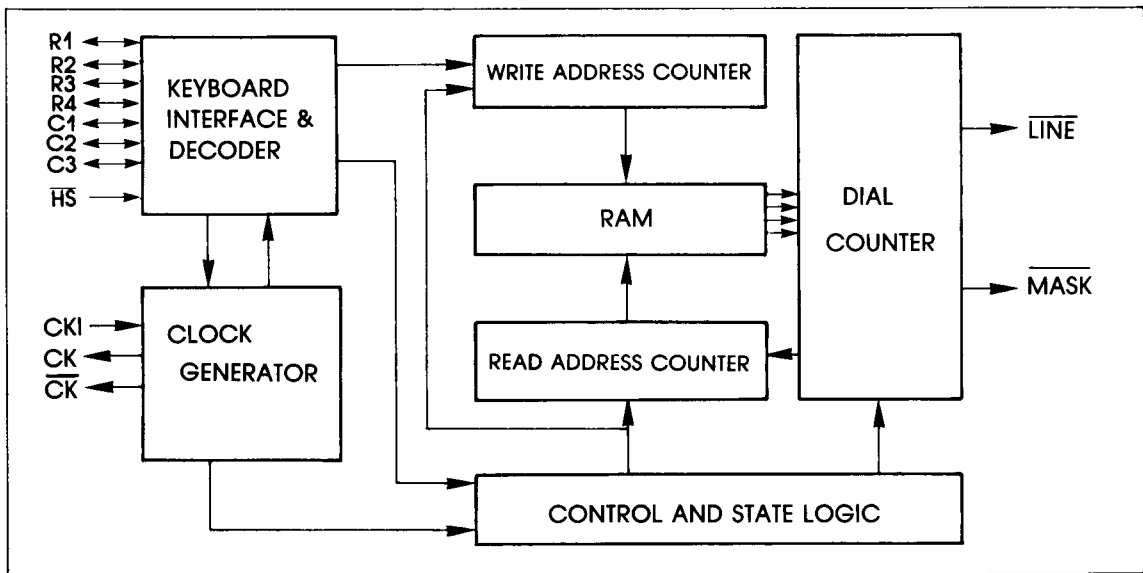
R1
R2
R3
R4
C1
C2
C3
$\overline{HS}$

KEYBOARD INTERFACE & DECODER

WRITE ADDRESS COUNTER

RAM

DIAL COUNTER

$\overline{LINE}$

$\overline{MASK}$

CKI
CK
$\overline{CK}$

CLOCK GENERATOR

READ ADDRESS COUNTER

CONTROL AND STATE LOGIC